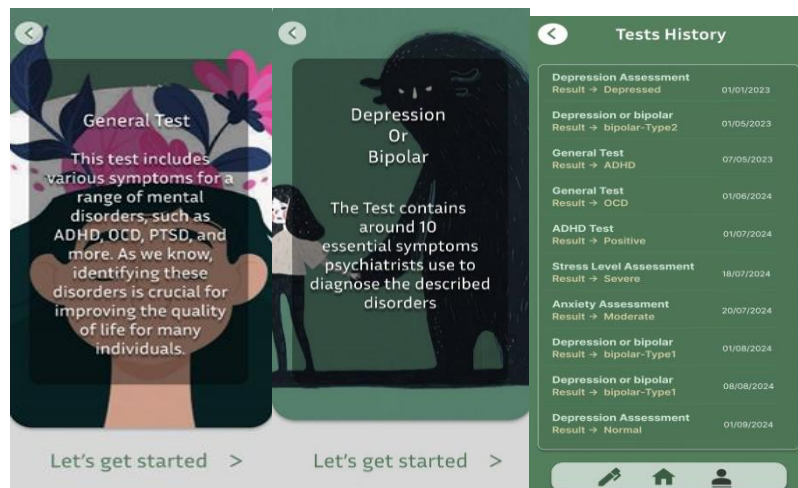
General Test

This test includes various symptoms for a range of mental disorders, such as ADHD, OCD, PTSD, and more. As we know, identifying these disorders is crucial for improving the quality of life for many individuals.

Let's get started >

Depression
Or
Bipolar

The Test contains around 10 essential symptoms psychiatrists use to diagnose the described disorders

Let's get started >

Tests History

| | |
|---|---|
| Depression Assessment<br>Result → Depressed | 01/01/2023 |
| Depression or bipolar<br>Result → bipolar-Type2 | 01/05/2023 |
| General Test<br>Result → ADHD | 07/05/2023 |
| General Test<br>Result → OCD | 01/06/2024 |
| ADHD Test<br>Result → Positive | 01/07/2024 |
| Stress Level Assessment<br>Result → Severe | 18/07/2024 |
| Anxiety Assessment<br>Result → Moderate | 20/07/2024 |
| Depression or bipolar<br>Result → bipolar-Type1 | 01/08/2024 |
| Depression or bipolar<br>Result → bipolar-Type1 | 08/08/2024 |
| Depression Assessment<br>Result → Normal | 01/09/2024 |